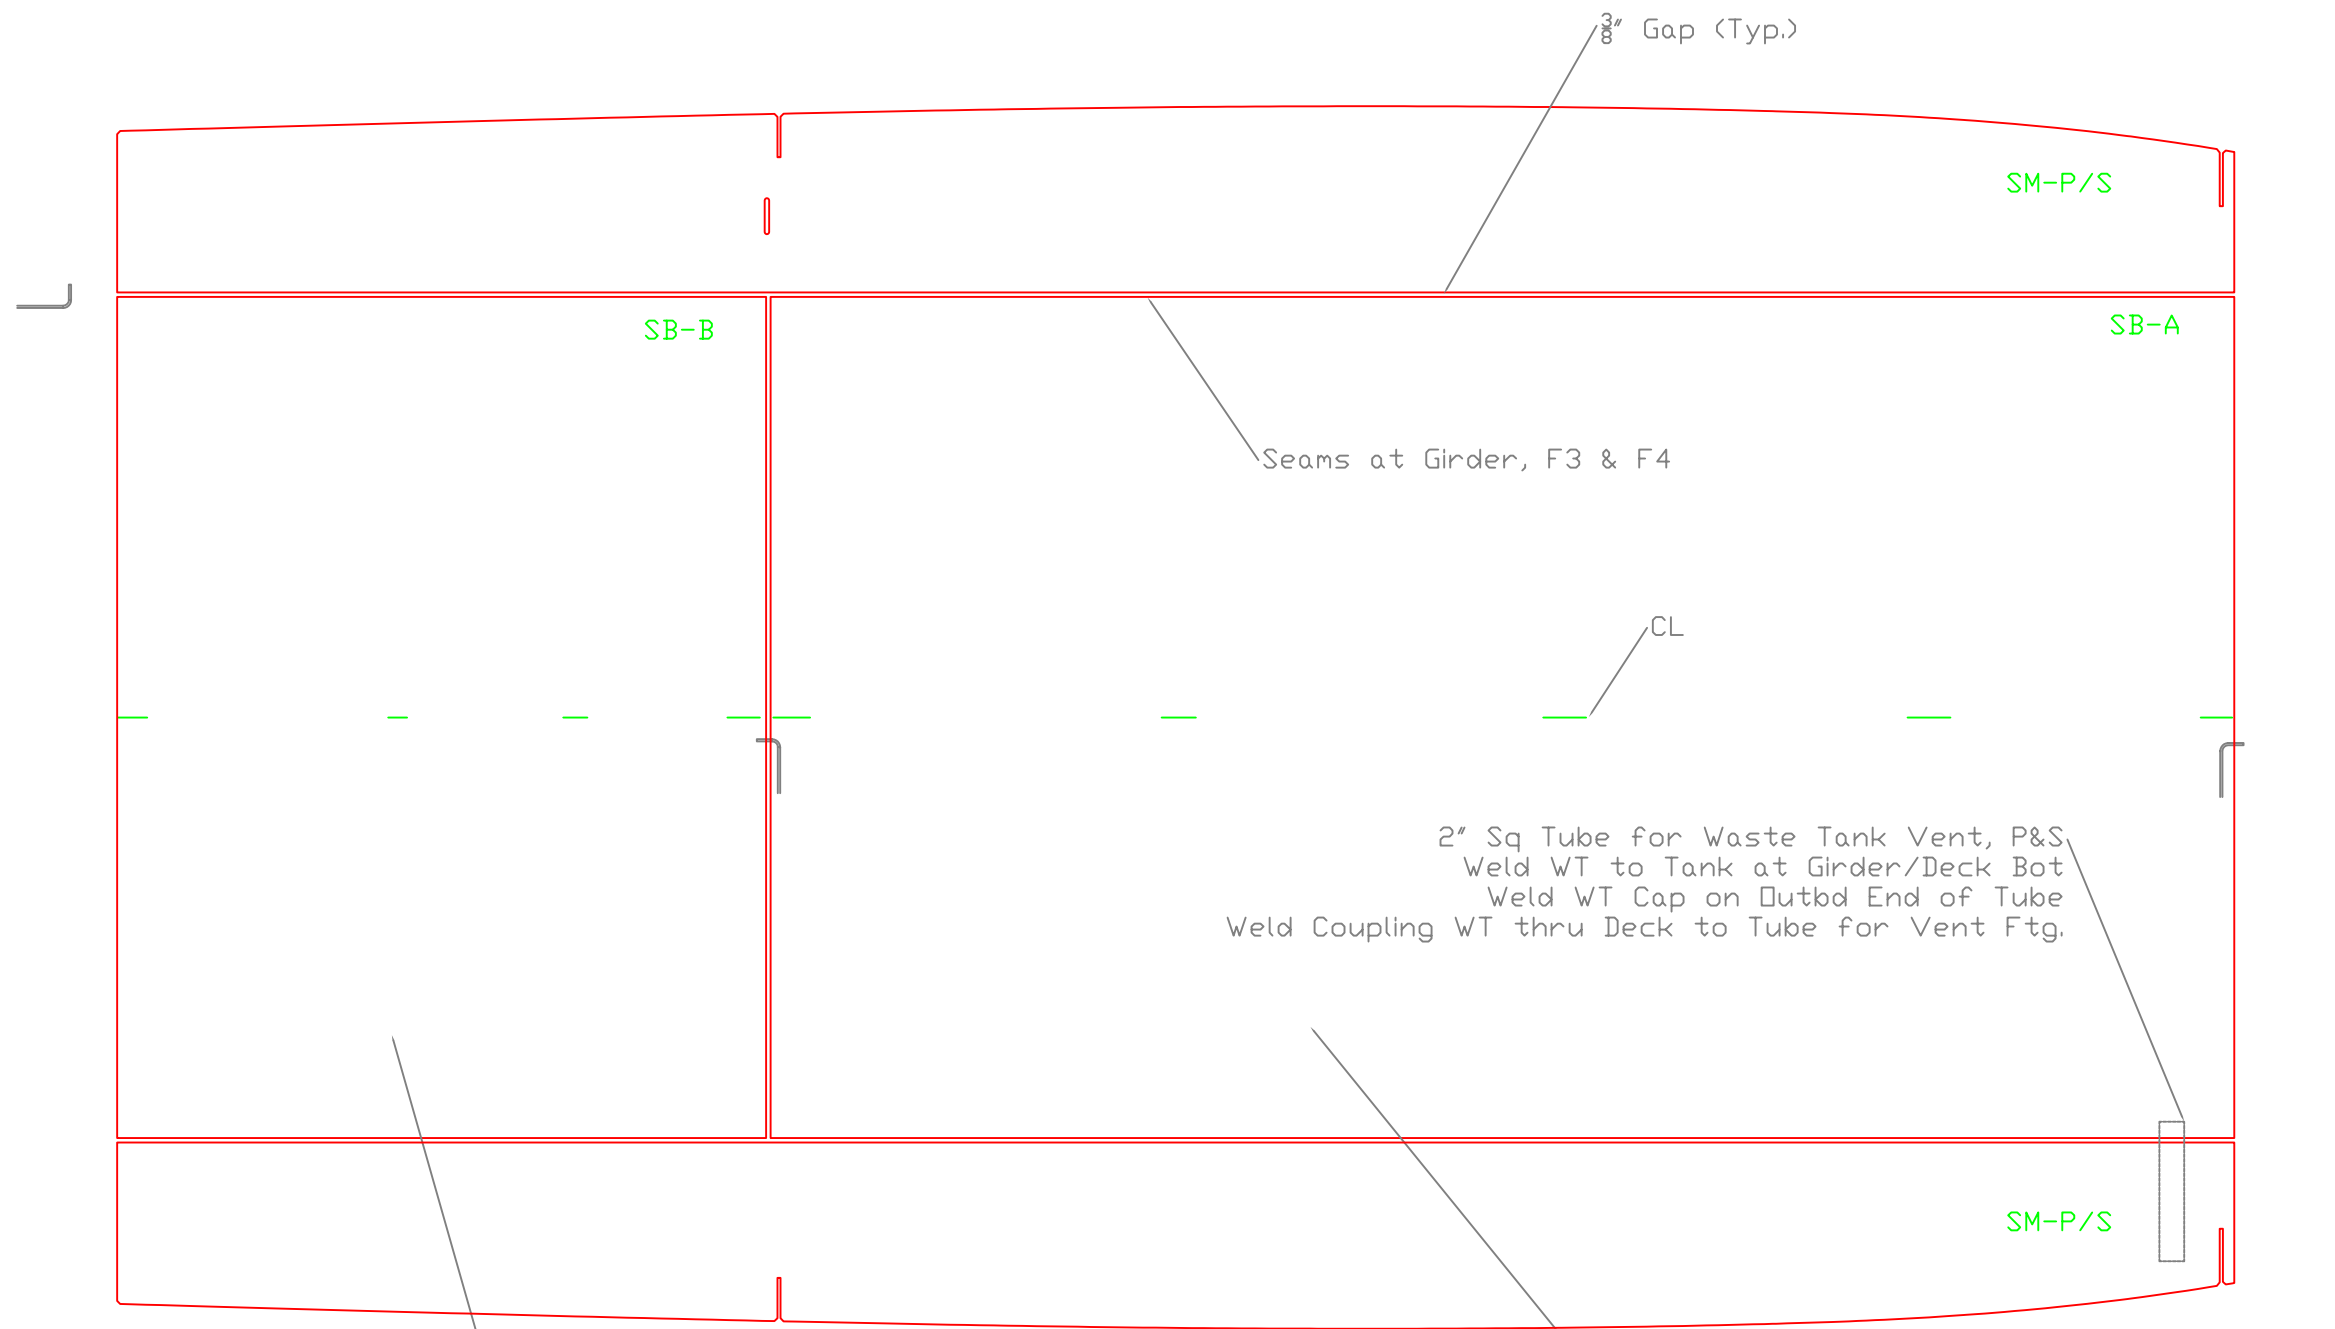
$\frac{3}{8}$" Gap (Typ.)

SM-P/S

SB-B

SB-A

Seams at Girder, F3 & F4

CL

2" Sq Tube for Waste Tank Vent, P&S
Weld WT to Tank at Girder/Deck Bot
Weld WT Cap on Outbd End of Tube
Weld Coupling WT thru Deck to Tube for Vent Ftg.

SM-P/S